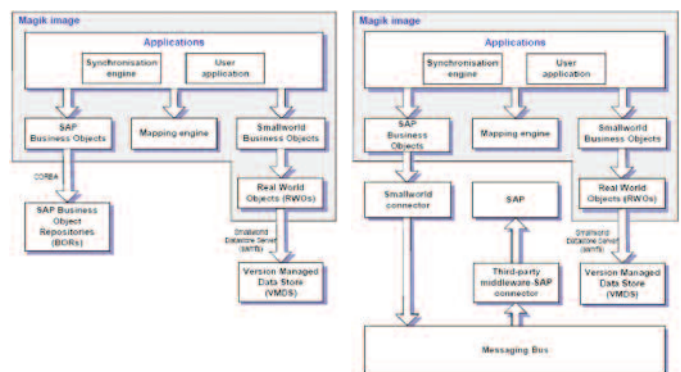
Magik image

Applications

Synchronisation engine

User application

SAP Business Objects

Mapping engine

Smallworld Business Objects

CORBA

SAP Business Object Repositories (BORs)

Real World Objects (RWOs)

Smallworld Datastore Server (SWDS)

Version Managed Data Store (VMDS)

Magik image

Applications

Synchronisation engine

User application

SAP Business Objects

Mapping engine

Smallworld Business Objects

Smallworld connector

SAP

Real World Objects (RWOs)

Smallworld Datastore Server (SWDS)

Third-party middleware-SAP connector

Version Managed Data Store (VMDS)

Messaging Bus